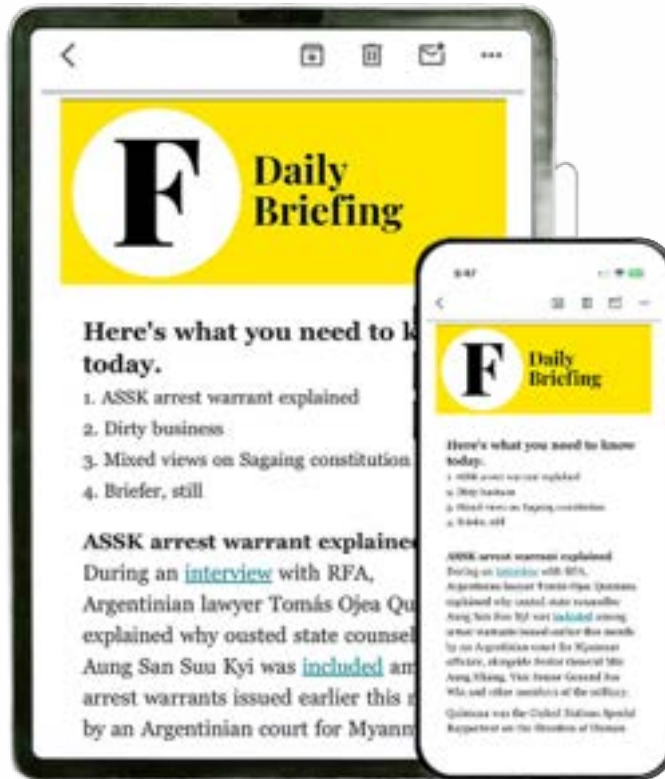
F Daily Briefing

Here's what you need to k today.

1. ASSK arrest warrant explained
2. Dirty business
3. Mixed views on Sagaing constitution
4. Briefer, still

ASSK arrest warrant explaine
During an interview with RFA, Argentinian lawyer Tomás Ojea Qu explained why ousted state counsel Aung San Suu Kyi was included am arrest warrants issued earlier this r by an Argentinian court for Myanm

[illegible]

F Daily Briefing

Here's what you need to know today.

1. ASSK arrest warrant explained
2. Dirty business
3. Mixed views on Sagaing constitution
4. Briefer, still

ASSK arrest warrant explained
During an interview with RFA, Argentinian lawyer Tomás Ojea Quintana explained why ousted state counsellor Aung San Suu Kyi was included among arrest warrants issued earlier this month by an Argentinian court for Myanmar officials, alongside Senior General Min Aung Hlaing, Vice Senior General Soe Win and other members of the military.

Quintana was the United Nations Special Rapporteur on the Situation of Human